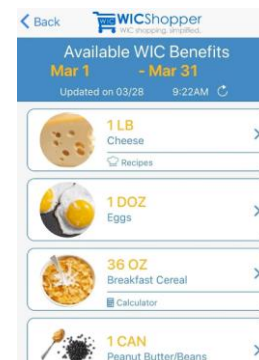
< Back WICShopper
WIC shopping, simplified.

Available WIC Benefits
Mar 1 - Mar 31
Updated on 03/28 9:22AM

1 LB
Cheese
Recipes

1 DOZ
Eggs

36 OZ
Breakfast Cereal
Calculator

1 CAN
Peanut Butter/Beans